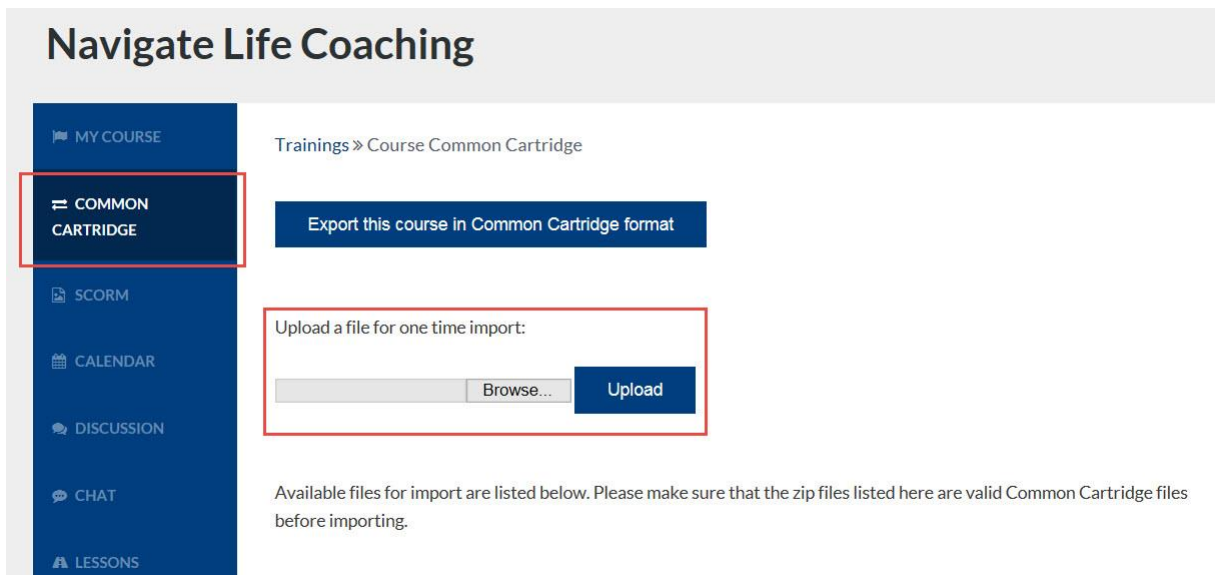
Navigate Life Coaching

MY COURSE

COMMON CARTRIDGE

SCORM

CALENDAR

DISCUSSION

CHAT

LESSONS

Trainings » Course Common Cartridge

Export this course in Common Cartridge format

Upload a file for one time import:

Browse...

Upload

Available files for import are listed below. Please make sure that the zip files listed here are valid Common Cartridge files before importing.